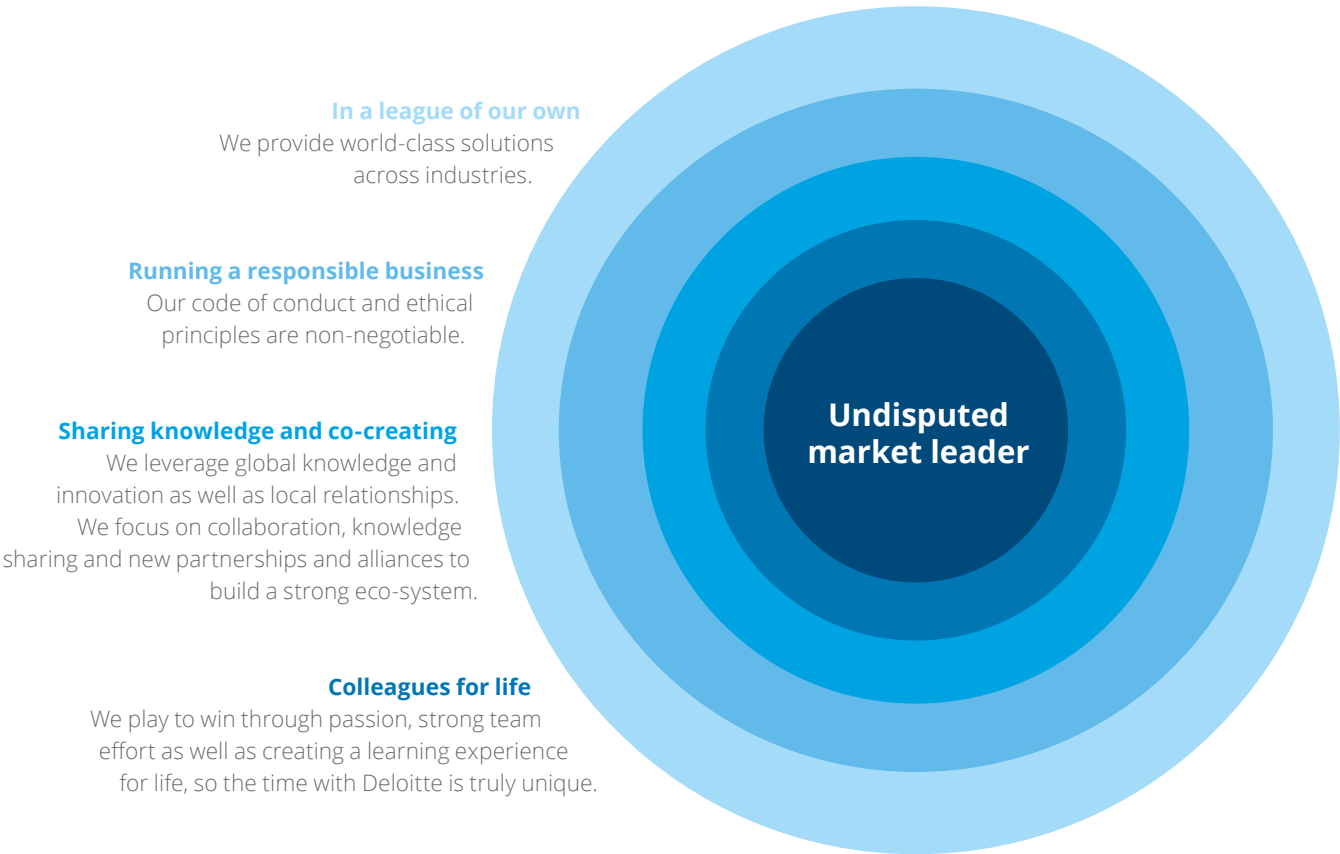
In a league of our own
We provide world-class solutions across industries.

Running a responsible business
Our code of conduct and ethical principles are non-negotiable.

Sharing knowledge and co-creating
We leverage global knowledge and innovation as well as local relationships. We focus on collaboration, knowledge sharing and new partnerships and alliances to build a strong eco-system.

Colleagues for life
We play to win through passion, strong team effort as well as creating a learning experience for life, so the time with Deloitte is truly unique.

Undisputed market leader